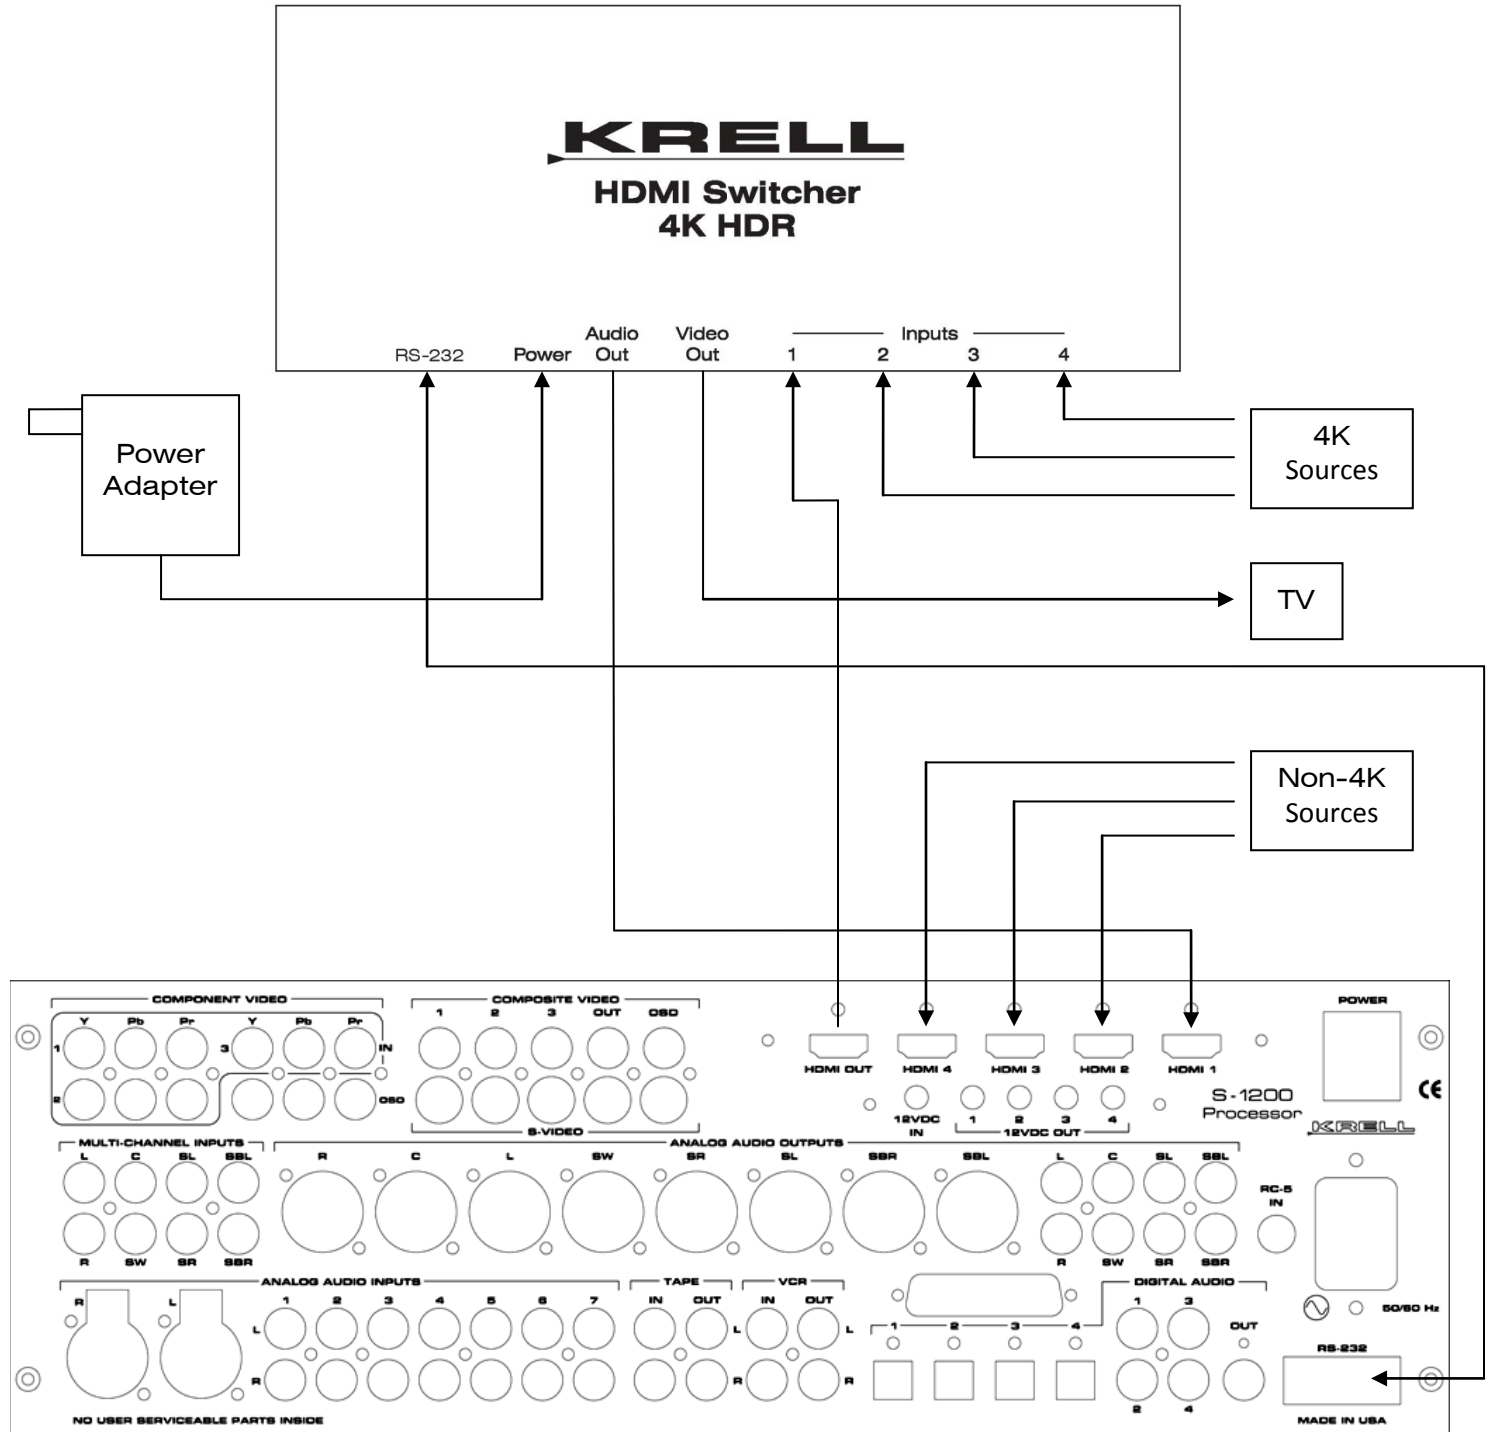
KRELL
HDMI Switcher
4K HDR

RS-232 Power Audio Out Video Out Inputs 1 2 3 4

Power Adapter

4K Sources

TV

Non-4K Sources

COMPONENT VIDEO
Y Pb Pr Y Pb Pr
1 3 IN
2 OSD

COMPOSITE VIDEO
1 2 3 OUT OSD
S-VIDEO

HDMI OUT HDMI 4 HDMI 3 HDMI 2 HDMI 1

12VDC IN
1 2 3 4
12VDC OUT

S-1200 Processor
KRELL

POWER
CE

MULTI-CHANNEL INPUTS
L C SL SBL
R SW SR SBR

ANALOG AUDIO OUTPUTS
R C L SW SR SL SBR SBL
L C SL SBL
R SW SR SBR

RC-5 IN

ANALOG AUDIO INPUTS
R L
1 2 3 4 5 6 7
L R

TAPE
IN OUT

VCR
IN OUT

1 2 3 4

DIGITAL AUDIO
1 3
2 4
OUT

50/60 Hz

RS-232

NO USER SERVICEABLE PARTS INSIDE

MADE IN USA